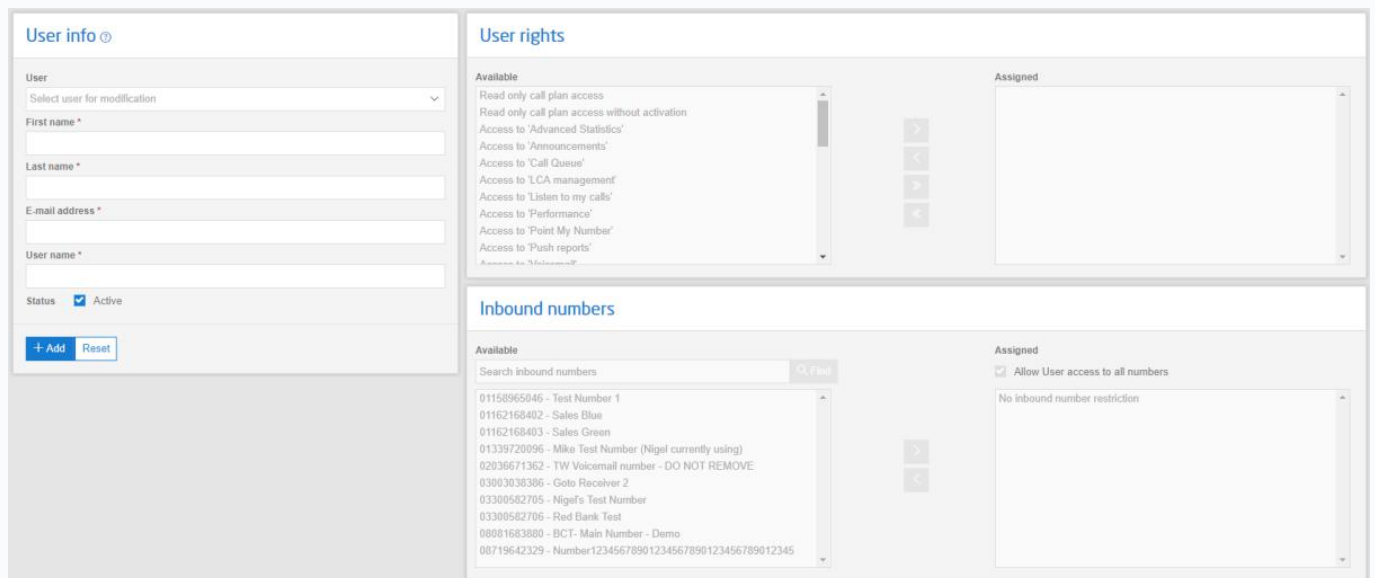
User info ⓘ

User
Select user for modification

First name *

Last name *

E-mail address *

User name *

Status Active

+ Add Reset

User rights

Available
Read only call plan access
Read only call plan access without activation
Access to 'Advanced Statistics'
Access to 'Announcements'
Access to 'Call Queue'
Access to 'LCA management'
Access to 'Listen to my calls'
Access to 'Performance'
Access to 'Point My Number'
Access to 'Push reports'
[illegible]

Assigned

Inbound numbers

Available
Search inbound numbers
Find
01158965046 - Test Number 1
01162168402 - Sales Blue
01162168403 - Sales Green
01339720096 - Mike Test Number (Nigel currently using)
02036671362 - TW Voicemail number - DO NOT REMOVE
03003038386 - Goto Receiver 2
03300582705 - Nigel's Test Number
03300582706 - Red Bank Test
08081683880 - BCT- Main Number - Demo
08719642329 - Number1234567890123456789012345678901234

Assigned
Allow User access to all numbers
No inbound number restriction